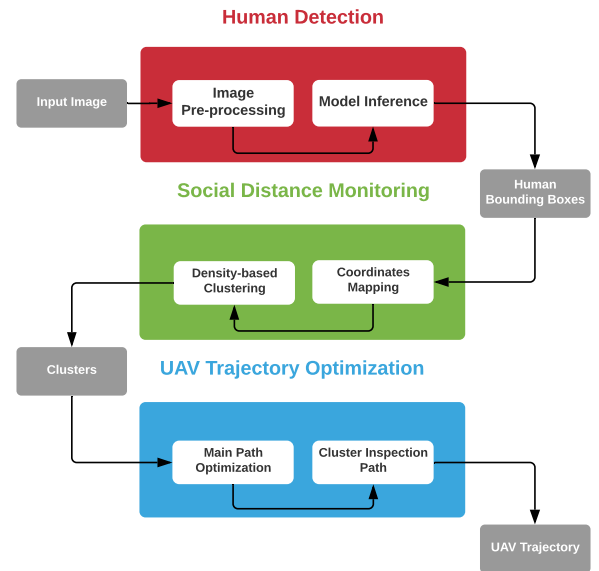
Human Detection

Input Image

Image Pre-processing

Model Inference

Human Bounding Boxes

Social Distance Monitoring

Density-based Clustering

Coordinates Mapping

Clusters

UAV Trajectory Optimization

Main Path Optimization

Cluster Inspection Path

UAV Trajectory